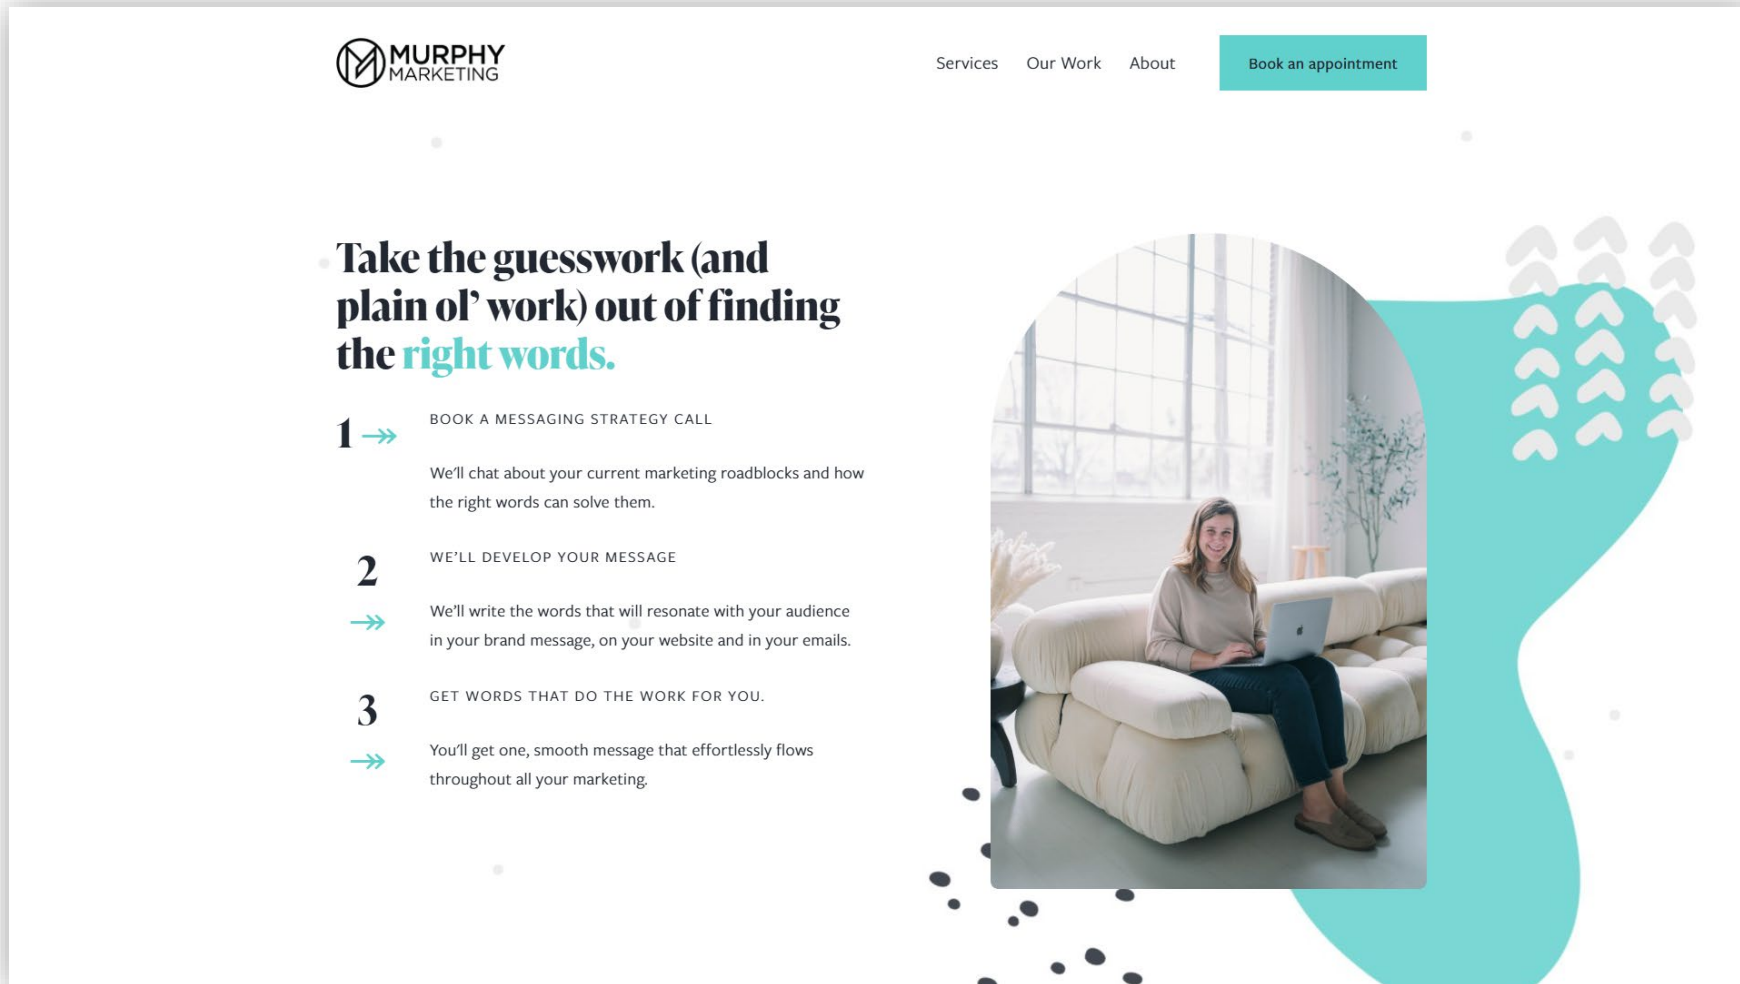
MURPHY MARKETING

Services Our Work About Book an appointment

Take the guesswork (and plain ol' work) out of finding the right words.

1 BOOK A MESSAGING STRATEGY CALL

We'll chat about your current marketing roadblocks and how the right words can solve them.

2 WE'LL DEVELOP YOUR MESSAGE

We'll write the words that will resonate with your audience in your brand message, on your website and in your emails.

3 GET WORDS THAT DO THE WORK FOR YOU.

You'll get one, smooth message that effortlessly flows throughout all your marketing.